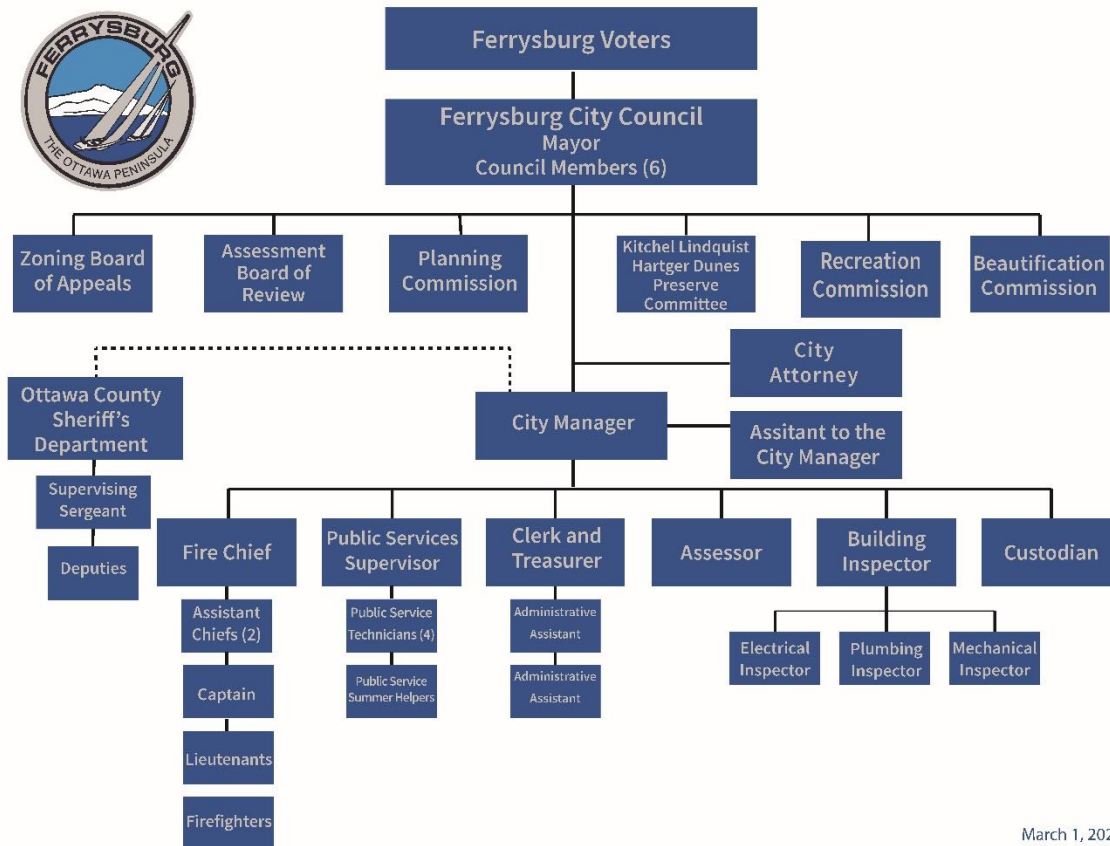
FERRYSBURG
THE OTTAWA PENINSULA

Ferrysburg Voters

Ferrysburg City Council
Mayor
Council Members (6)

Zoning Board of Appeals

Assessment Board of Review

Planning Commission

Kitchel Lindquist Hartger Dunes Preserve Committee

Recreation Commission

Beautification Commission

City Attorney

Ottawa County Sheriff's Department

Supervising Sergeant

Deputies

City Manager

Assitant to the City Manager

Fire Chief

Assistant Chiefs (2)

Captain

Lieutenants

Firefighters

Public Services Supervisor

Public Service Technicians (4)

Public Service Summer Helpers

Clerk and Treasurer

Administrative Assistant

Administrative Assistant

Assessor

Building Inspector

Electrical Inspector

Plumbing Inspector

Mechanical Inspector

Custodian

March 1, 20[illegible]